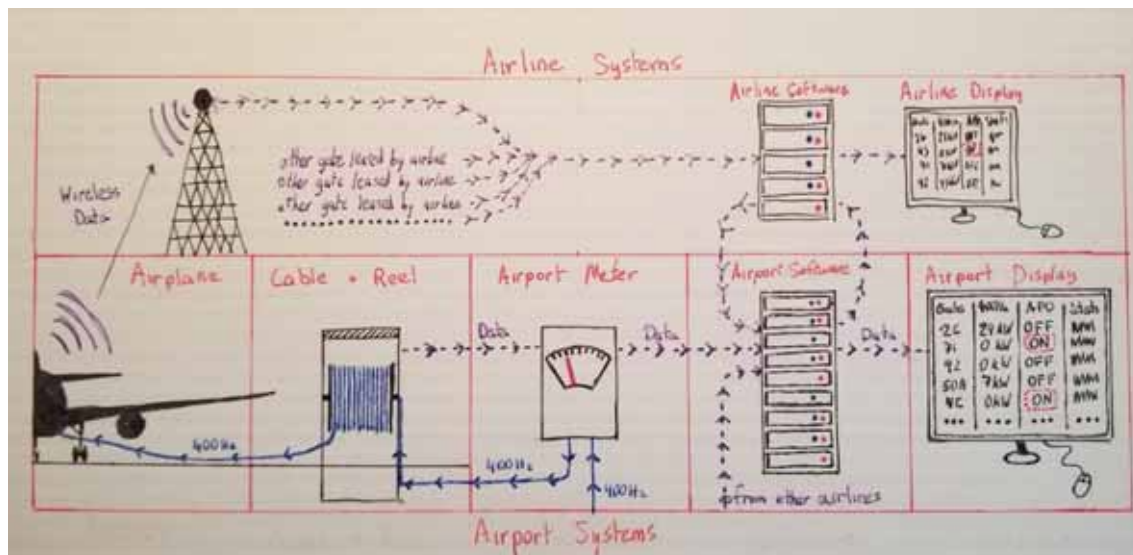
Airline Systems

Airline Software

Airline Display

other gate leased by airline
other gate leased by airline
other gate leased by airline

Wireless Data

Airplane

Cable + Reel

Airport Meter

Airport Software

Airport Display

Data

Data

Data

| Gate | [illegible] | APO | Stats |
|---|---|---|---|
| 2C | 24kW | OFF | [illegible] |
| 71 | 0kW | ON | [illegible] |
| 92 | 0kW | OFF | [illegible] |
| 50A | 7kW | OFF | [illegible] |
| 9C | 0kW | ON | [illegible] |
| ••• | ••• | ••• | ••• |

400Hz

400Hz

400Hz

from other airlines

Airport Systems